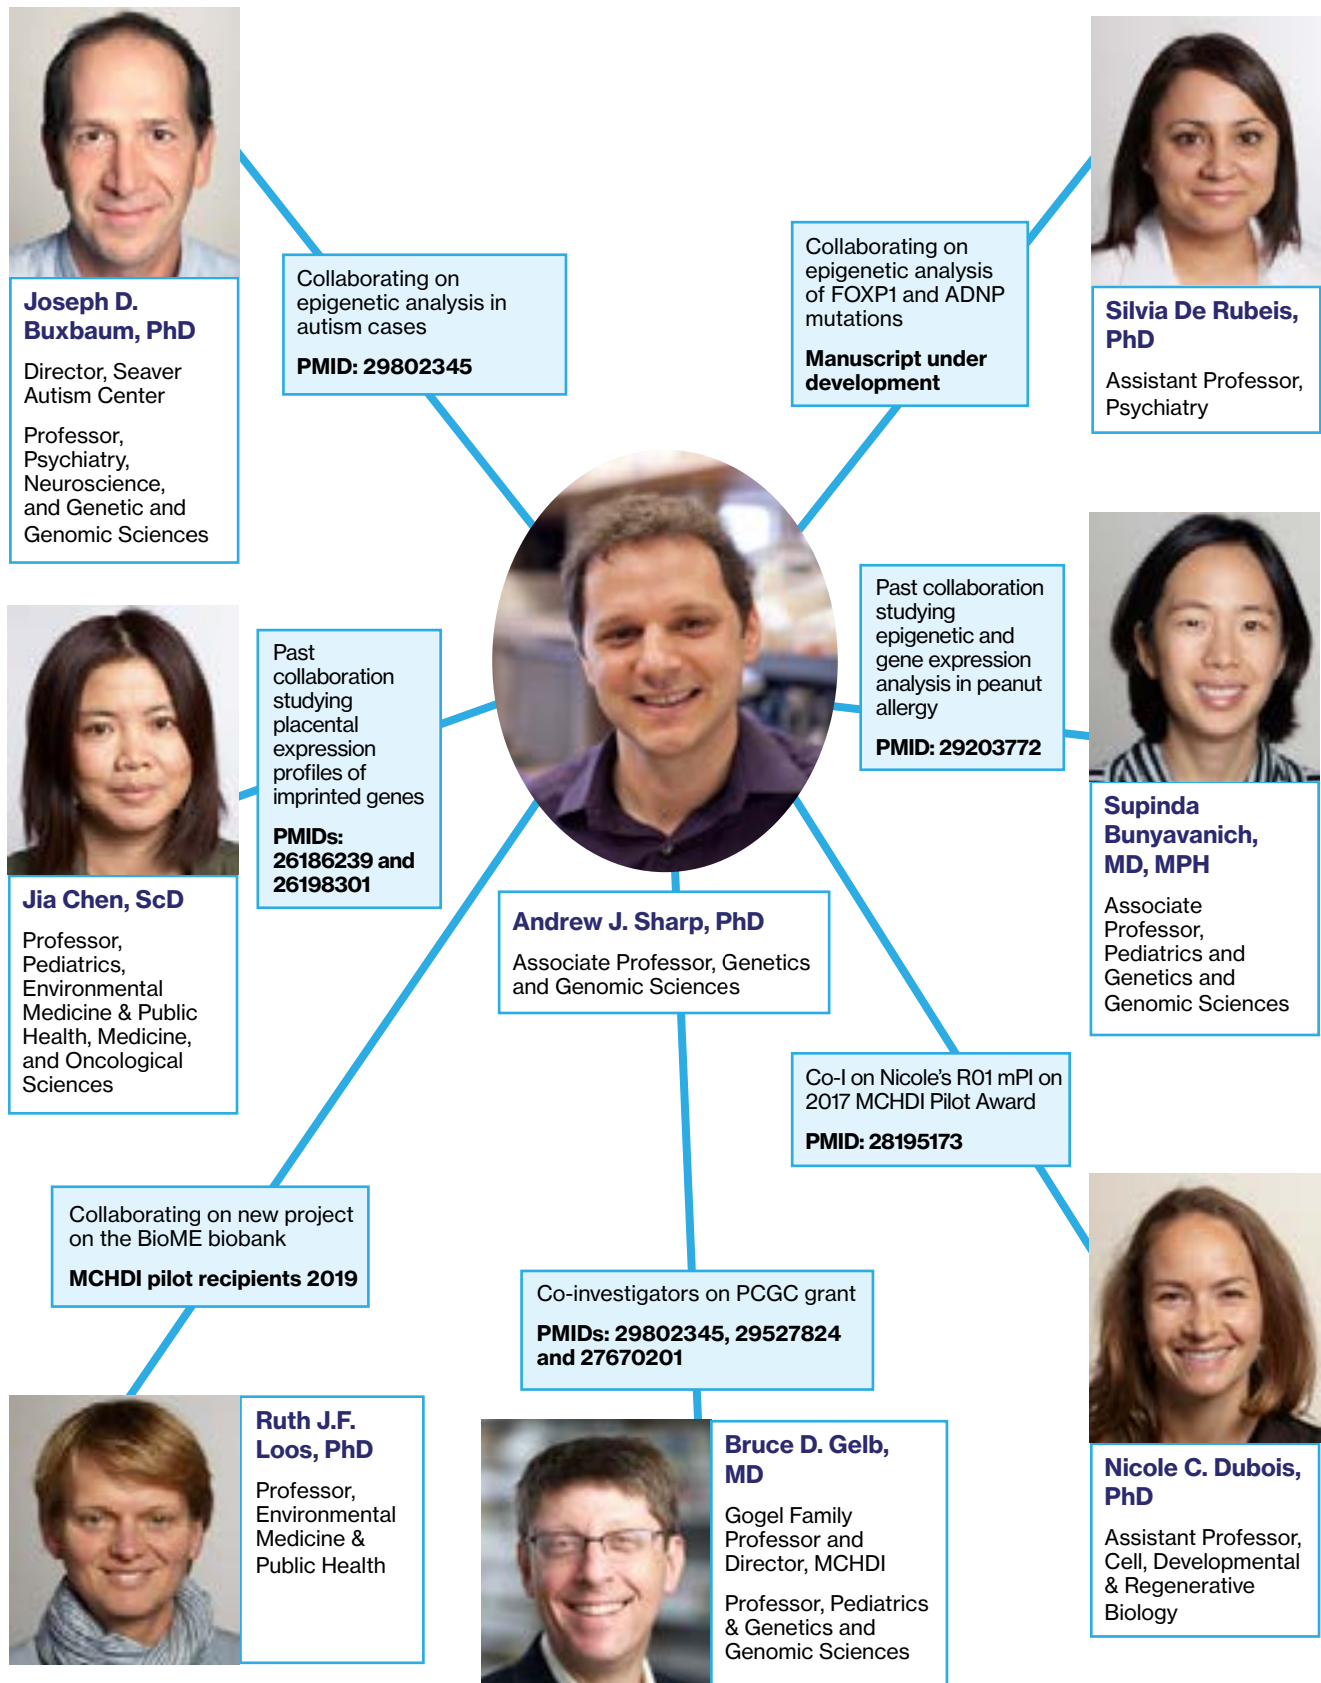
Joseph D. Buxbaum, PhD

Director, Seaver Autism Center

Professor, Psychiatry, Neuroscience, and Genetic and Genomic Sciences

Collaborating on epigenetic analysis in autism cases

PMID: 29802345

Collaborating on epigenetic analysis of FOXP1 and ADNP mutations

Manuscript under development

Silvia De Rubeis, PhD

Assistant Professor, Psychiatry

Past collaboration studying placental expression profiles of imprinted genes

PMIDs: 26186239 and 26198301

Jia Chen, ScD

Professor, Pediatrics, Environmental Medicine & Public Health, Medicine, and Oncological Sciences

Past collaboration studying epigenetic and gene expression analysis in peanut allergy

PMID: 29203772

Supinda Bunyavanich, MD, MPH

Associate Professor, Pediatrics and Genetics and Genomic Sciences

Andrew J. Sharp, PhD

Associate Professor, Genetics and Genomic Sciences

Co-I on Nicole's R01 mPI on 2017 MCHDI Pilot Award

PMID: 28195173

Collaborating on new project on the BioME biobank

MCHDI pilot recipients 2019

Co-investigators on PCGC grant

PMIDs: 29802345, 29527824 and 27670201

Ruth J.F. Loos, PhD

Professor, Environmental Medicine & Public Health

Bruce D. Gelb, MD

Gogel Family Professor and Director, MCHDI

Professor, Pediatrics & Genetics and Genomic Sciences

Nicole C. Dubois, PhD

Assistant Professor, Cell, Developmental & Regenerative Biology